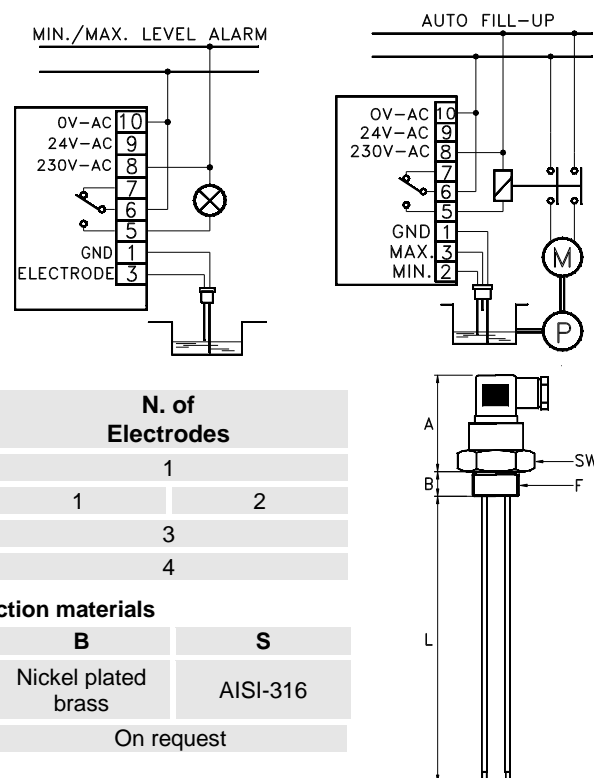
MIN./MAX. LEVEL ALARM

0V–AC 10
24V–AC 9
230V–AC 8
7
6
5
GND 1
ELECTRODE 3

AUTO FILL–UP

0V–AC 10
24V–AC 9
230V–AC 8
7
6
5
GND 1
MAX. 3
MIN. 2

M

P

| N. of Electrodes | |
|---|---|
| 1 | |
| 1 | 2 |
| 3 | |
| 4 | |

ction materials

| B | S |
|---|---|
| Nickel plated brass | AISI-316 |
| On request | |

A
SW
B
F
L